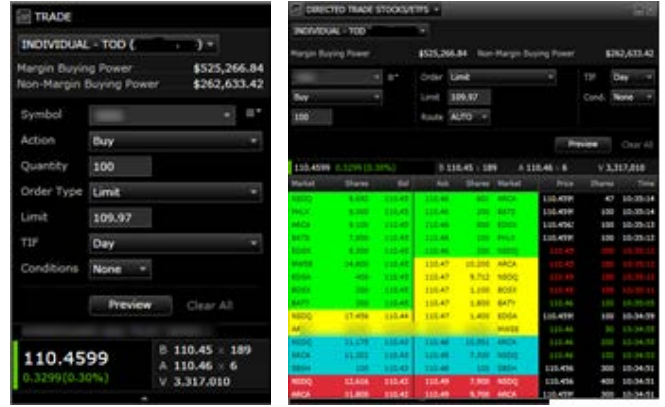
TRADE

INDIVIDUAL - TOD ( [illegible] )

Margin Buying Power $525,266.84
Non-Margin Buying Power $262,633.42

Symbol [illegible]

Action Buy

Quantity 100

Order Type Limit

Limit 109.97

TIF Day

Conditions None

Preview Clear All

110.4599
0.3299(0.30%)

B 110.45 × 189
A 110.46 × 6
V 3,317,010

DIRECTED TRADE STOCKS/ETFS

INDIVIDUAL - TOD

Margin Buying Power $525,266.84 Non-Margin Buying Power $262,633.42

Order Limit TIF Day
Buy Limit 109.97 Cond. None
100 Route AUTO

Preview Clear All

110.4599 0.3299 (0.30%) B 110.45 : 189 A 110.46 : 6 V 3,317,010

| Market | Shares | Bid | Ask | Shares | Market | Price | Shares | Time |
|---|---|---|---|---|---|---|---|---|
| NSDQ | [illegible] | 110.45 | 110.46 | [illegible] | ARCA | 110.4599 | 47 | 10:35:14 |
| PHLX | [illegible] | 110.45 | 110.46 | 200 | BATS | 110.4599 | 100 | 10:35:14 |
| NYSE | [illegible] | 110.45 | 110.46 | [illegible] | EDGX | 110.4562 | 100 | 10:35:13 |
| ARCA | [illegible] | 110.45 | 110.46 | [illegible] | PHLX | 110.4599 | 100 | 10:35:12 |
| EDGX | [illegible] | 110.45 | 110.46 | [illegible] | NSDQ | 110.45 | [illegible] | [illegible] |
| NYSE | 14,800 | 110.45 | 110.47 | 10,200 | ARCA | 110.45 | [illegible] | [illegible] |
| EDGA | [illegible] | 110.45 | 110.47 | 9,712 | NSDQ | 110.45 | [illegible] | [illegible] |
| BOSX | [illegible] | 110.45 | 110.47 | 1,100 | BOSX | 110.45 | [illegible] | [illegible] |
| BATY | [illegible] | 110.45 | 110.47 | 1,800 | BATY | 110.46 | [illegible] | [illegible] |
| NSDQ | 17,456 | 110.44 | 110.47 | 1,400 | EDGA | 110.4599 | 100 | 10:34:59 |
| AK | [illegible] | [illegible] | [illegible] | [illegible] | NYSE | 110.46 | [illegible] | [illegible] |
| NSDQ | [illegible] | 110.43 | 110.48 | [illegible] | ARCA | 110.46 | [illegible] | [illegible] |
| ARCA | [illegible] | 110.43 | 110.48 | 7,300 | NSDQ | 110.46 | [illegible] | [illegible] |
| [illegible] | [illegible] | 110.43 | 110.48 | 100 | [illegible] | 110.4599 | 100 | 10:34:55 |
| NSDQ | 12,616 | 110.42 | 110.49 | 7,900 | NSDQ | 110.456 | 400 | 10:34:51 |
| ARCA | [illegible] | 110.42 | 110.49 | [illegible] | ARCA | 110.456 | 100 | 10:34:51 |